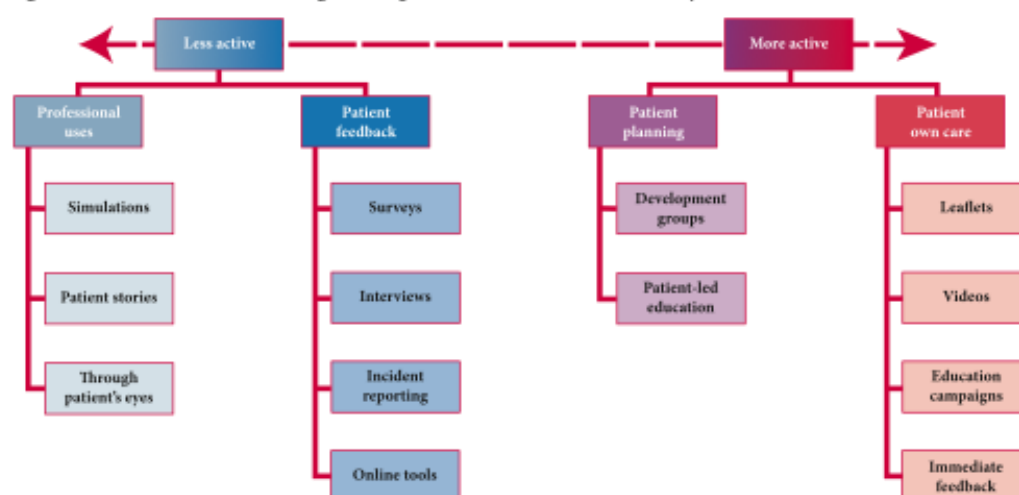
Less active

More active

Professional uses

Simulations

Patient stories

Through patient's eyes

Patient feedback

Surveys

Interviews

Incident reporting

Online tools

Patient planning

Development groups

Patient-led education

Patient own care

Leaflets

Videos

Education campaigns

Immediate feedback